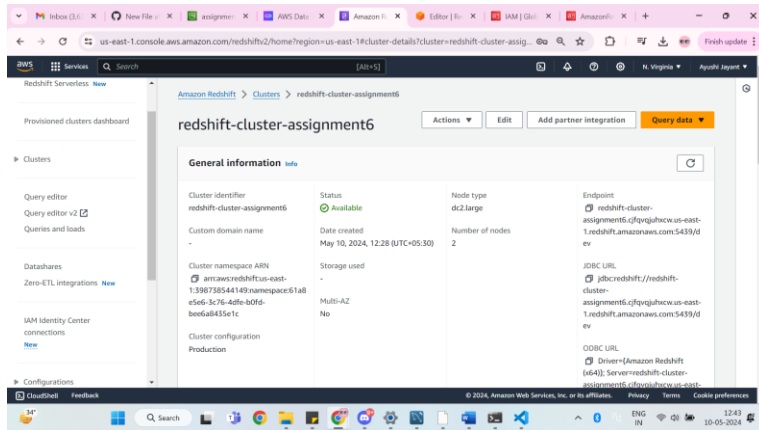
Inbox (3,6 | New File | assignme | AWS Data | Amazon R | Editor | R | IAM | Glo | AmazonR | +

us-east-1.console.aws.amazon.com/redshiftv2/home?region=us-east-1#cluster-details?cluster=redshift-cluster-assig...

Finish update

aws | Services | Search | [Alt+S] | N. Virginia ▼ | Ayushi Jayant ▼

Redshift Serverless New

Provisioned clusters dashboard

▶ Clusters

Query editor
Query editor v2
Queries and loads

Datashares
Zero-ETL integrations New

IAM Identity Center connections
New

▶ Configurations

Amazon Redshift > Clusters > redshift-cluster-assignment6

redshift-cluster-assignment6

Actions ▼ | Edit | Add partner integration | Query data ▼

General information Info

Cluster identifier
redshift-cluster-assignment6

Custom domain name
-

Cluster namespace ARN
arn:aws:redshift:us-east-1:398738544149:namespace:61a8e5e6-3c76-4dfe-b0fd-bee6a8435e1c

Cluster configuration
Production

Status
Available

Date created
May 10, 2024, 12:28 (UTC+05:30)

Storage used
-

Multi-AZ
No

Node type
dc2.large

Number of nodes
2

Endpoint
redshift-cluster-assignment6.cjfqvqjuhxcw.us-east-1.redshift.amazonaws.com:5439/dev

JDBC URL
jdbc:redshift://redshift-cluster-assignment6.cjfqvqjuhxcw.us-east-1.redshift.amazonaws.com:5439/dev

ODBC URL
Driver={Amazon Redshift (x64)}; Server=redshift-cluster-assignment6.cjfqvqjuhxcw.us-east-

CloudShell | Feedback | © 2024, Amazon Web Services, Inc. or its affiliates. | Privacy | Terms | Cookie preferences

34° | Search | ENG IN | 12:43 10-05-2024